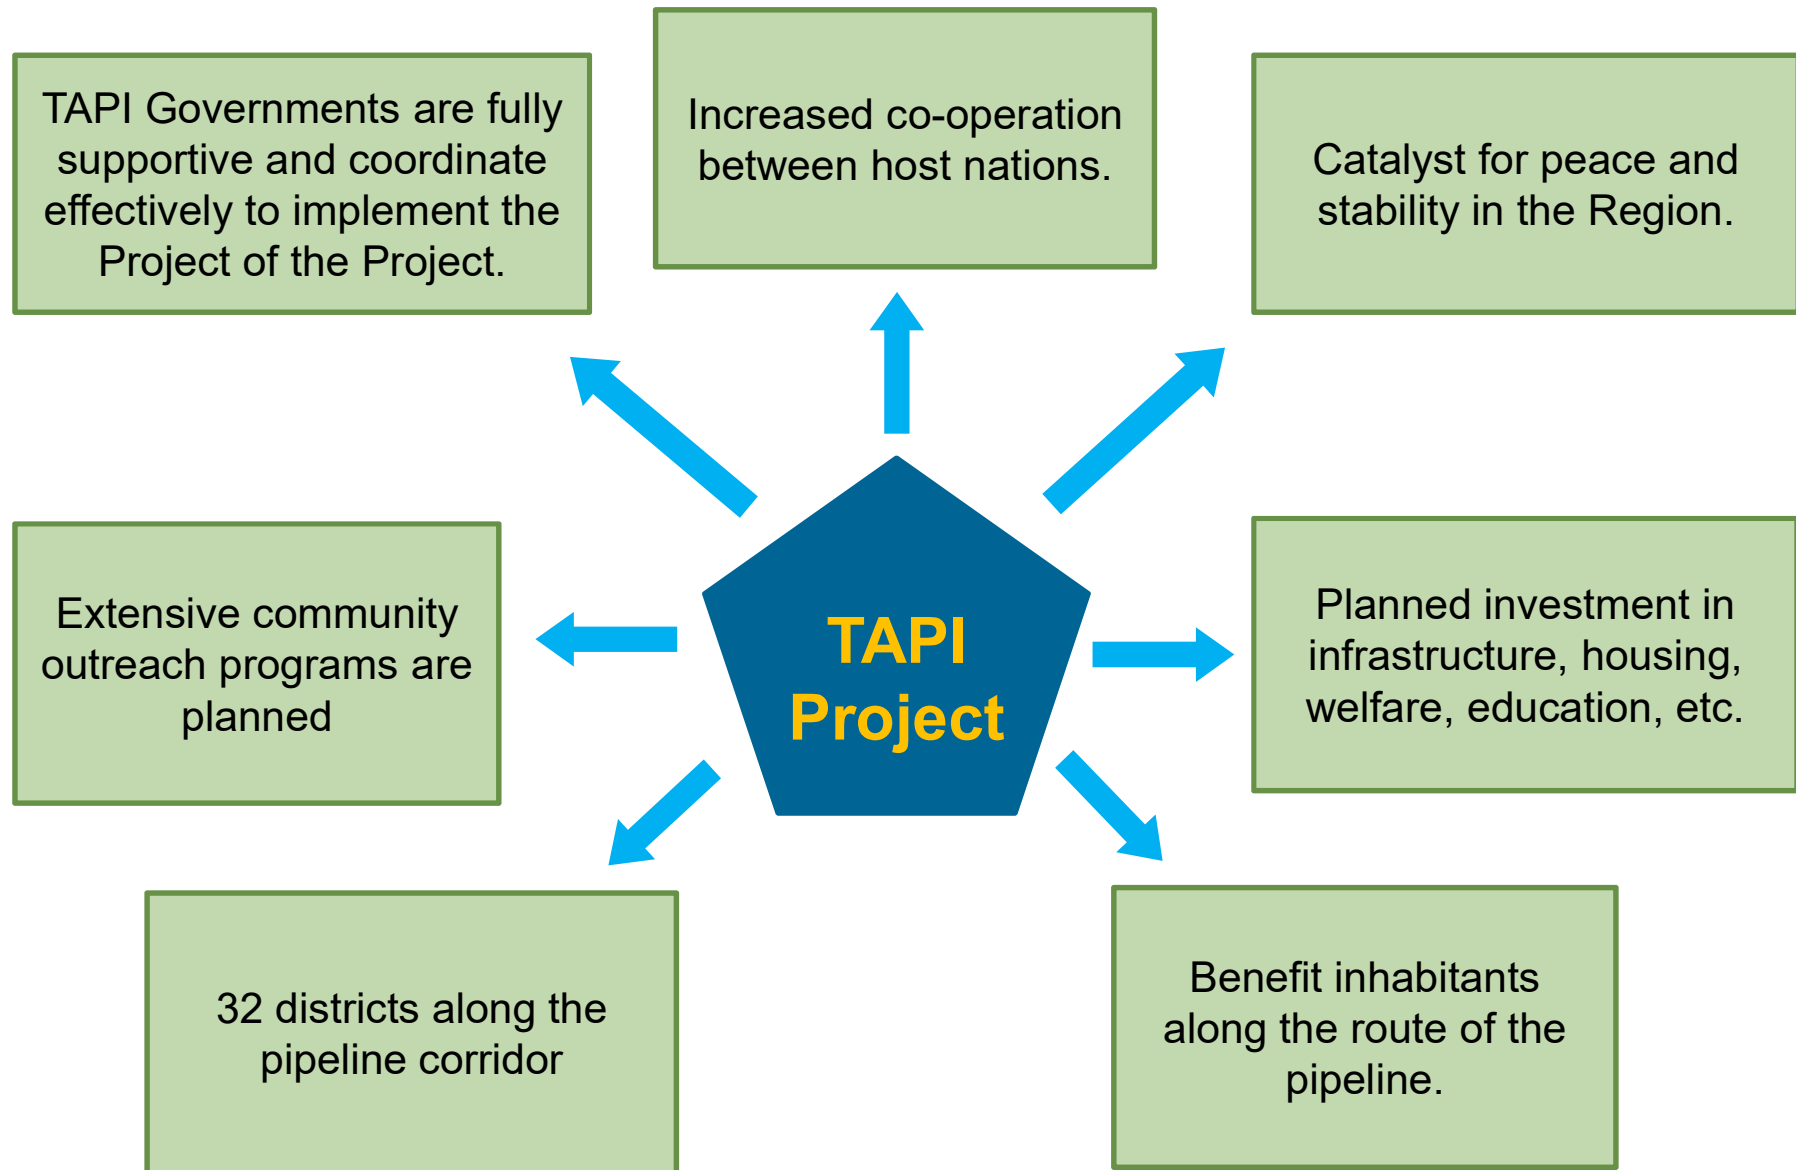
TAPI Governments are fully supportive and coordinate effectively to implement the Project of the Project.

Increased co-operation between host nations.

Catalyst for peace and stability in the Region.

TAPI Project

Extensive community outreach programs are planned

Planned investment in infrastructure, housing, welfare, education, etc.

32 districts along the pipeline corridor

Benefit inhabitants along the route of the pipeline.